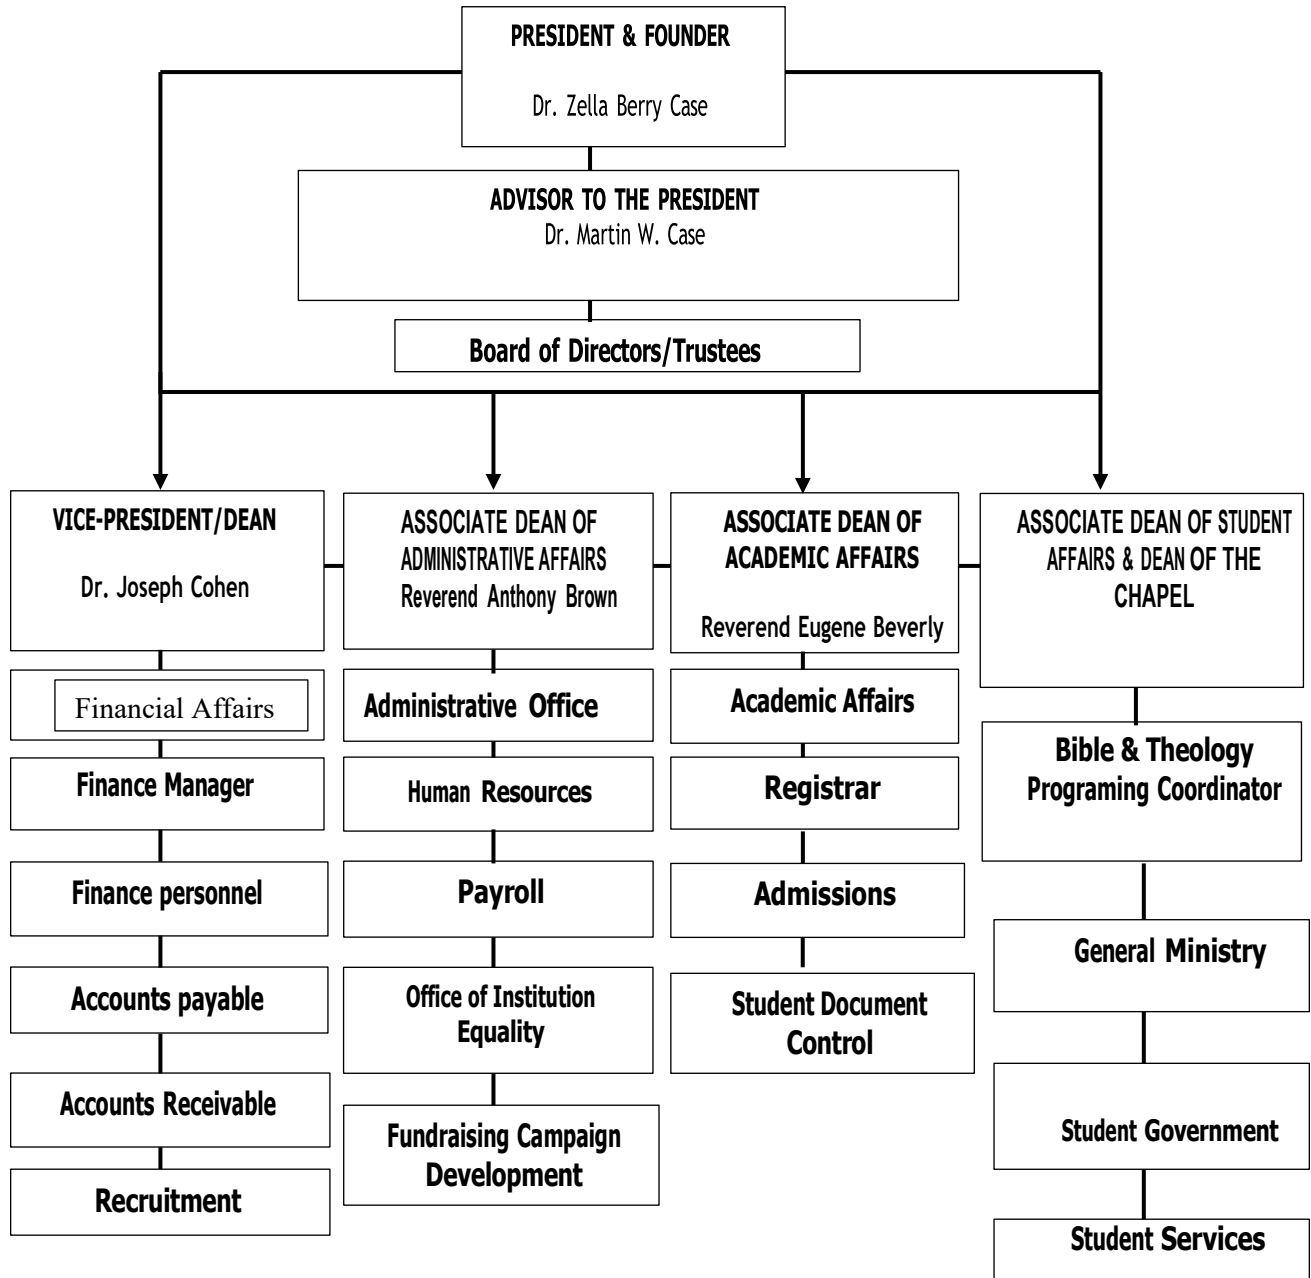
PRESIDENT & FOUNDER

Dr. Zella Berry Case

ADVISOR TO THE PRESIDENT
Dr. Martin W. Case

Board of Directors/Trustees

VICE-PRESIDENT/DEAN

Dr. Joseph Cohen

Financial Affairs

Finance Manager

Finance personnel

Accounts payable

Accounts Receivable

Recruitment

ASSOCIATE DEAN OF ADMINISTRATIVE AFFAIRS
Reverend Anthony Brown

Administrative Office

Human Resources

Payroll

Office of Institution Equality

Fundraising Campaign Development

ASSOCIATE DEAN OF ACADEMIC AFFAIRS

Reverend Eugene Beverly

Academic Affairs

Registrar

Admissions

Student Document Control

ASSOCIATE DEAN OF STUDENT AFFAIRS & DEAN OF THE CHAPEL

Bible & Theology Programing Coordinator

General Ministry

Student Government

Student Services